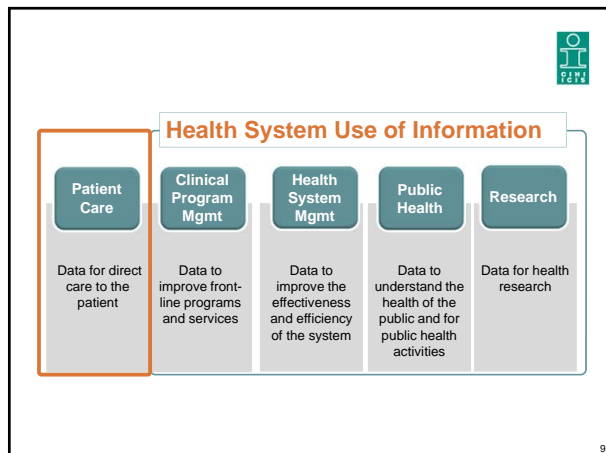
CIHI ICIS

Health System Use of Information

| Patient Care | Clinical Program Mgmt | Health System Mgmt | Public Health | Research |
|---|---|---|---|---|
| Data for direct care to the patient | Data to improve front-line programs and services | Data to improve the effectiveness and efficiency of the system | Data to understand the health of the public and for public health activities | Data for health research |

9